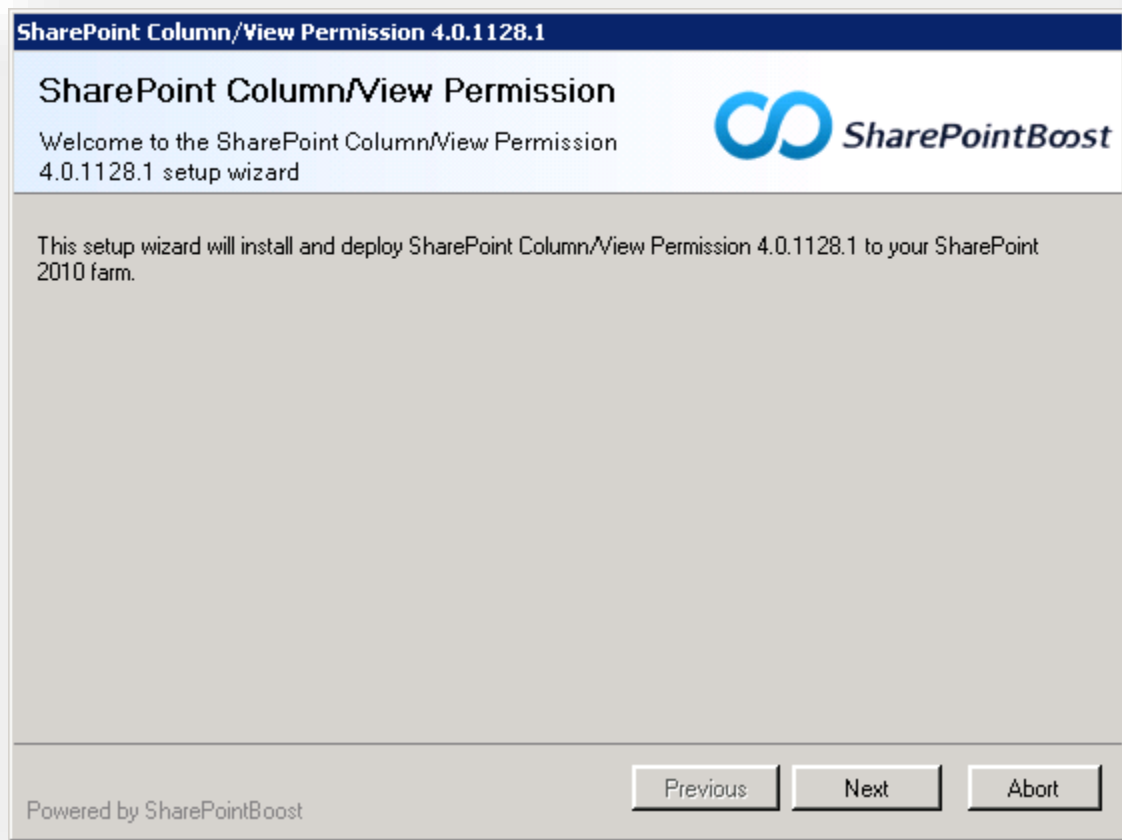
SharePoint Column/View Permission 4.0.1128.1

SharePoint Column/View Permission

Welcome to the SharePoint Column/View Permission 4.0.1128.1 setup wizard

SharePointBoost

This setup wizard will install and deploy SharePoint Column/View Permission 4.0.1128.1 to your SharePoint 2010 farm.

Powered by SharePointBoost

Previous

Next

Abort